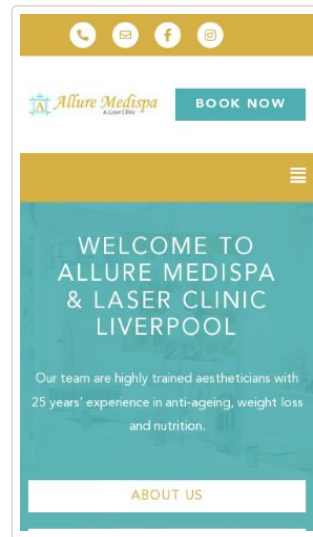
Allure Medispa
& Laser Clinic

BOOK NOW

WELCOME TO ALLURE MEDISPA & LASER CLINIC LIVERPOOL

Our team are highly trained aestheticians with 25 years' experience in anti-ageing, weight loss and nutrition.

ABOUT US